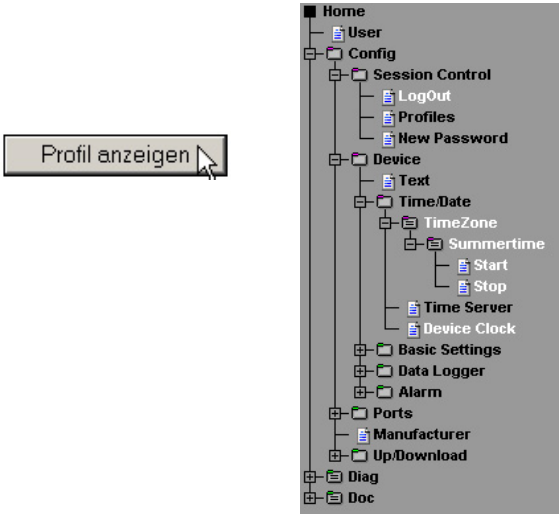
Profil anzeigen

Home
User
Config
Session Control
LogOut
Profiles
New Password
Device
Text
Time/Date
TimeZone
Summertime
Start
Stop
Time Server
Device Clock
Basic Settings
Data Logger
Alarm
Ports
Manufacturer
Up/Download
Diag
Doc